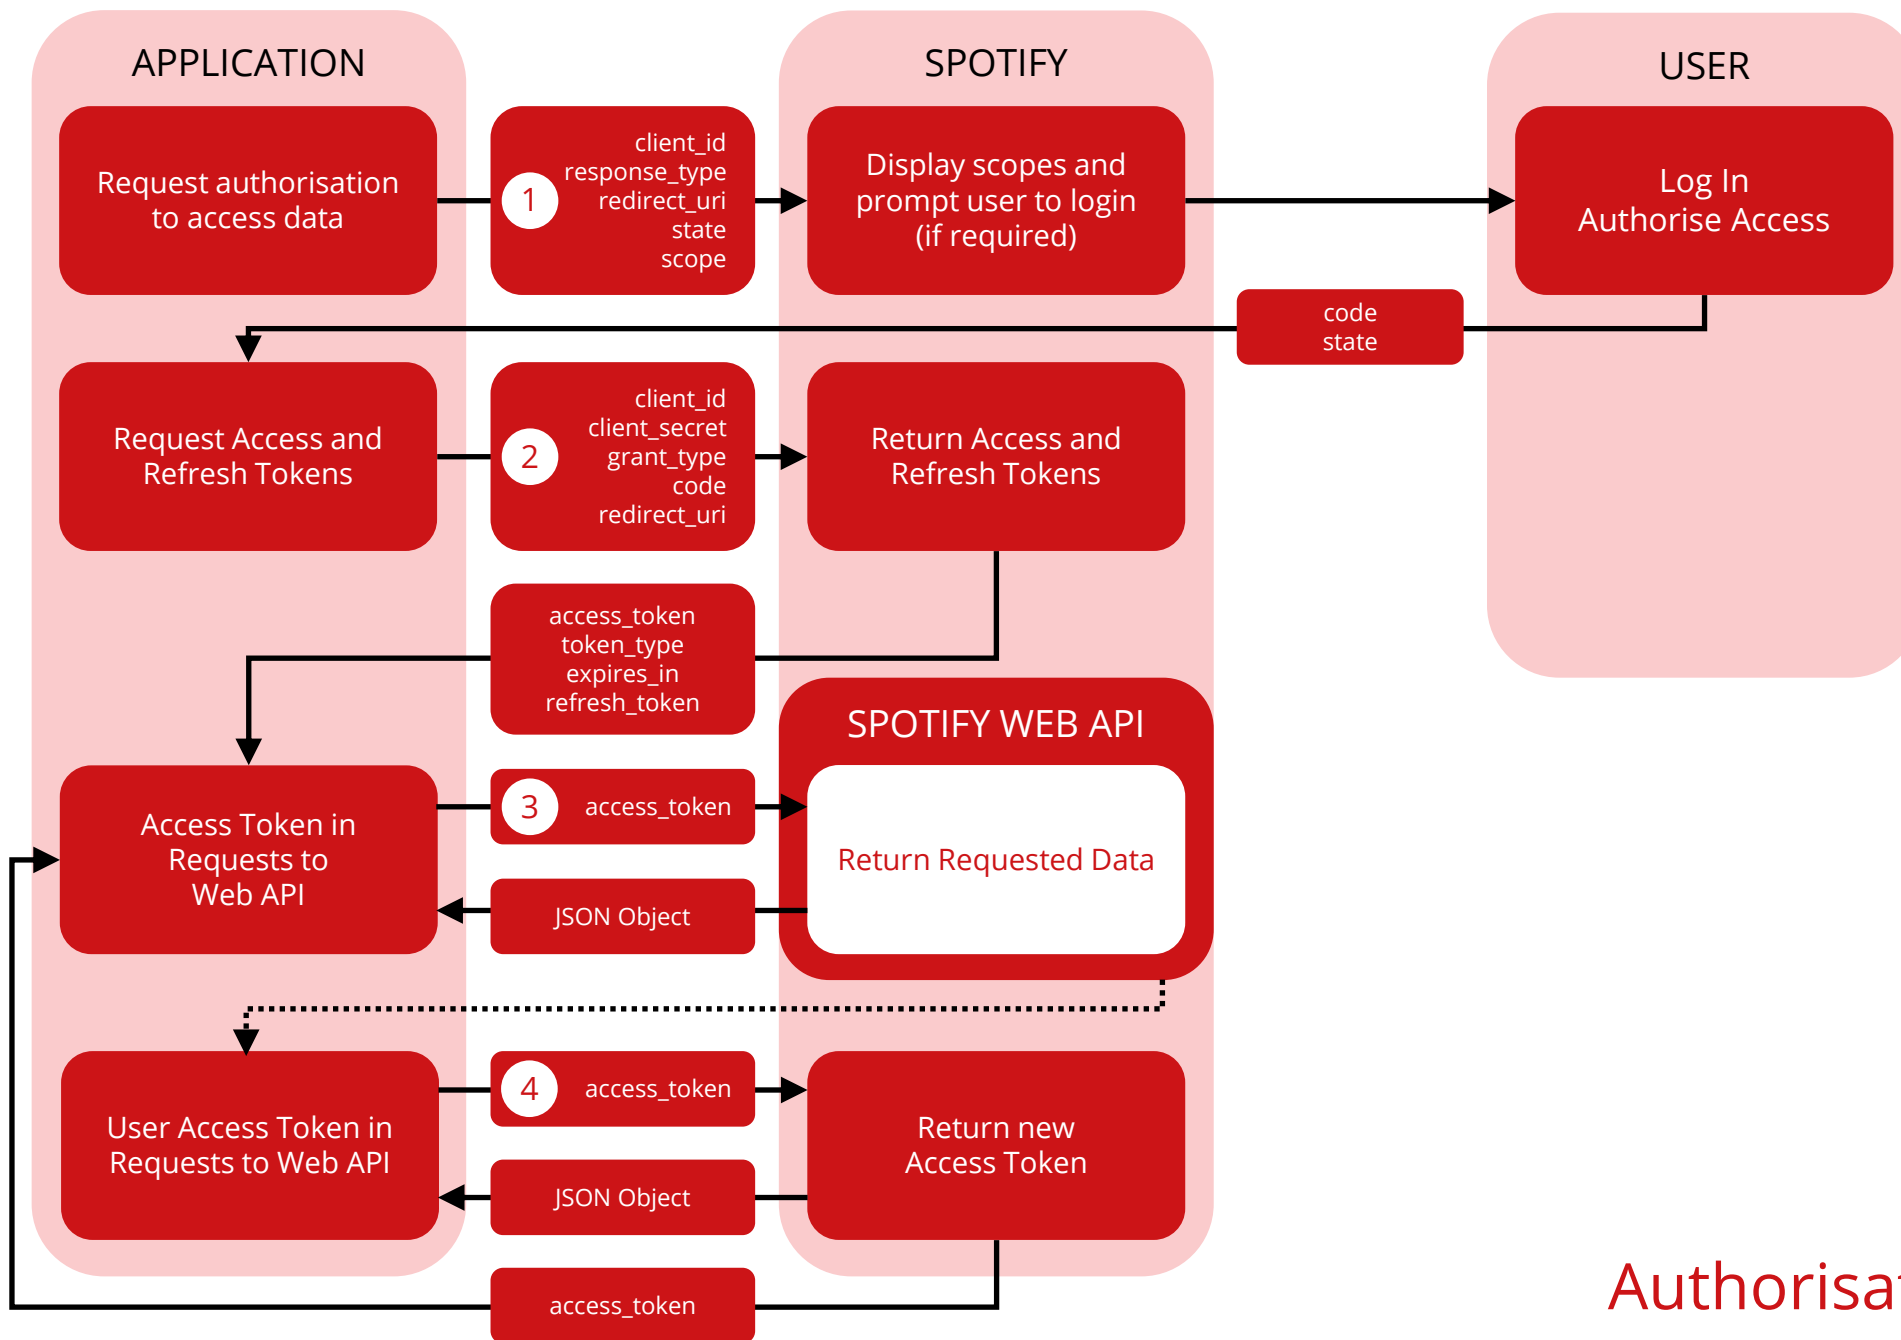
APPLICATION

SPOTIFY

USER

Request authorisation to access data

1 client_id response_type redirect_uri state scope

Display scopes and prompt user to login (if required)

Log In Authorise Access

code state

Request Access and Refresh Tokens

2 client_id client_secret grant_type code redirect_uri

Return Access and Refresh Tokens

access_token token_type expires_in refresh_token

SPOTIFY WEB API

Access Token in Requests to Web API

3 access_token

Return Requested Data

JSON Object

User Access Token in Requests to Web API

4 access_token

Return new Access Token

JSON Object

access_token

Authorisa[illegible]